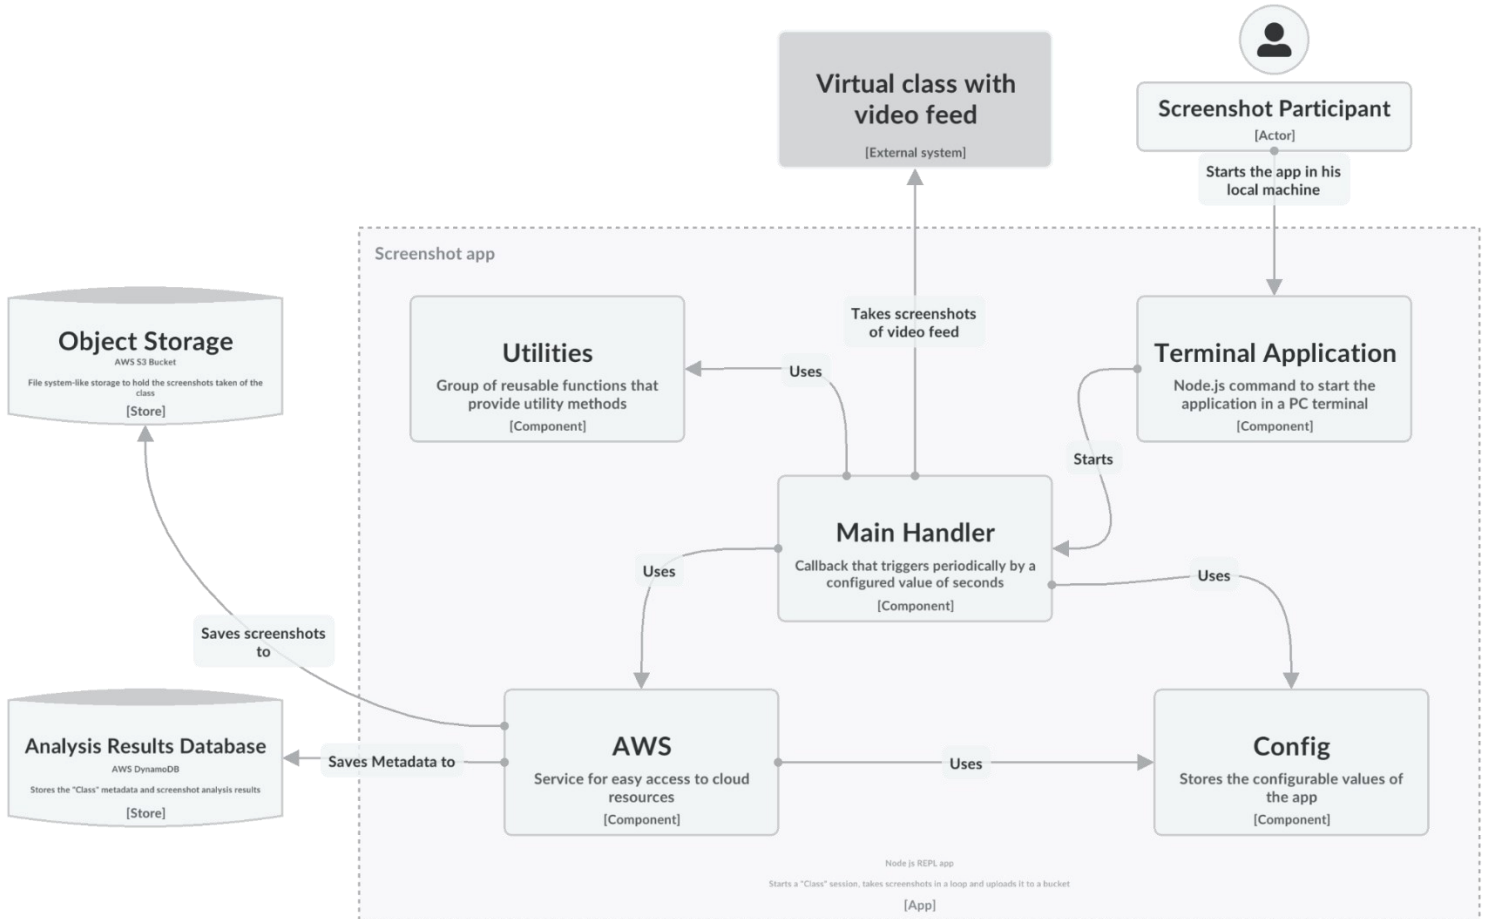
Virtual class with video feed
[External system]

Screenshot Participant
[Actor]

Starts the app in his local machine

Screenshot app

Object Storage
AWS S3 Bucket
File system-like storage to hold the screenshots taken of the class
[Store]

Utilities
Group of reusable functions that provide utility methods
[Component]

Uses

Takes screenshots of video feed

Terminal Application
Node.js command to start the application in a PC terminal
[Component]

Starts

Main Handler
Callback that triggers periodically by a configured value of seconds
[Component]

Uses

Uses

Saves screenshots to

Analysis Results Database
AWS DynamoDB
Stores the "Class" metadata and screenshot analysis results
[Store]

Saves Metadata to

AWS
Service for easy access to cloud resources
[Component]

Uses

Config
Stores the configurable values of the app
[Component]

Node.js REPL app
Starts a "Class" session, takes screenshots in a loop and uploads it to a bucket
[App]